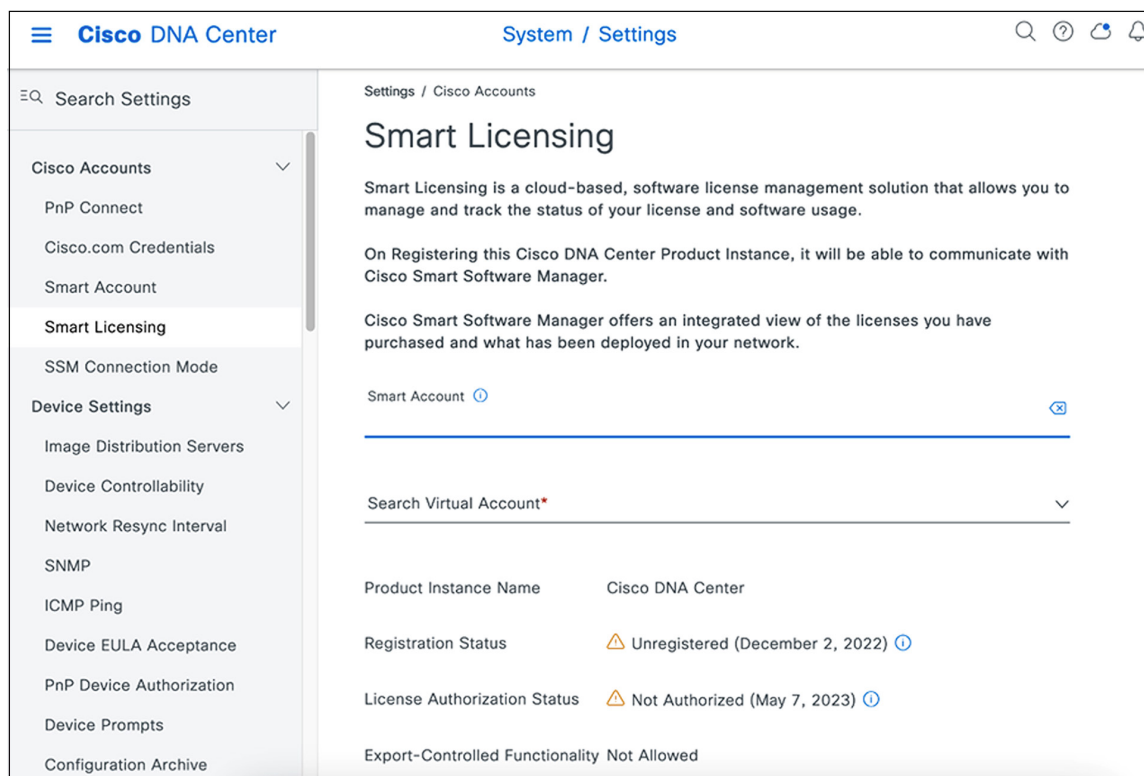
Cisco DNA Center

System / Settings

Search Settings

Cisco Accounts

PnP Connect

Cisco.com Credentials

Smart Account

Smart Licensing

SSM Connection Mode

Device Settings

Image Distribution Servers

Device Controllability

Network Resync Interval

SNMP

ICMP Ping

Device EULA Acceptance

PnP Device Authorization

Device Prompts

Configuration Archive

Settings / Cisco Accounts

Smart Licensing

Smart Licensing is a cloud-based, software license management solution that allows you to manage and track the status of your license and software usage.

On Registering this Cisco DNA Center Product Instance, it will be able to communicate with Cisco Smart Software Manager.

Cisco Smart Software Manager offers an integrated view of the licenses you have purchased and what has been deployed in your network.

Smart Account

Search Virtual Account*

Product Instance Name Cisco DNA Center

Registration Status Unregistered (December 2, 2022)

License Authorization Status Not Authorized (May 7, 2023)

Export-Controlled Functionality Not Allowed